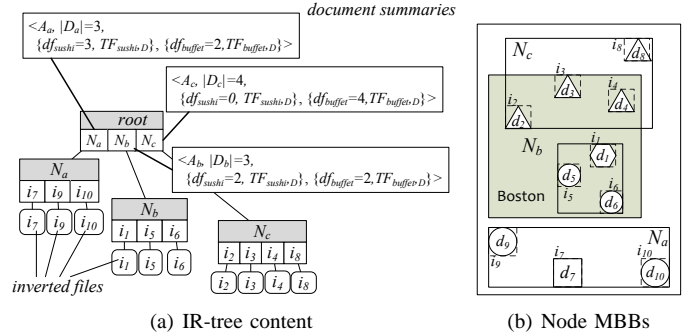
document summaries

$<A_a, |D_a|=3,$
$\{df_{sushi}=3, TF_{sushi,D}\}, \{df_{buffet}=2, TF_{buffet,D}\}>$

$<A_c, |D_c|=4,$
$\{df_{sushi}=0, TF_{sushi,D}\}, \{df_{buffet}=4, TF_{buffet,D}\}>$

$<A_b, |D_b|=3,$
$\{df_{sushi}=2, TF_{sushi,D}\}, \{df_{buffet}=2, TF_{buffet,D}\}>$

root

$N_a$ $N_b$ $N_c$

$N_a$
$i_7$ $i_9$ $i_{10}$

$i_7$ $i_9$ $i_{10}$

$N_b$
$i_1$ $i_5$ $i_6$

$i_1$ $i_5$ $i_6$

$N_c$
$i_2$ $i_3$ $i_4$ $i_8$

$i_2$ $i_3$ $i_4$ $i_8$

inverted files

(a) IR-tree content

$N_c$
$i_8$ $d_8$
$i_3$ $d_3$
$i_4$ $d_4$
$i_2$ $d_2$
$N_b$
$i_1$ $d_1$
$d_5$
$i_5$
$i_6$ $d_6$
Boston

$d_9$
$i_9$
$i_7$
$d_7$
$N_a$
$i_{10}$
$d_{10}$

(b) Node MBBs